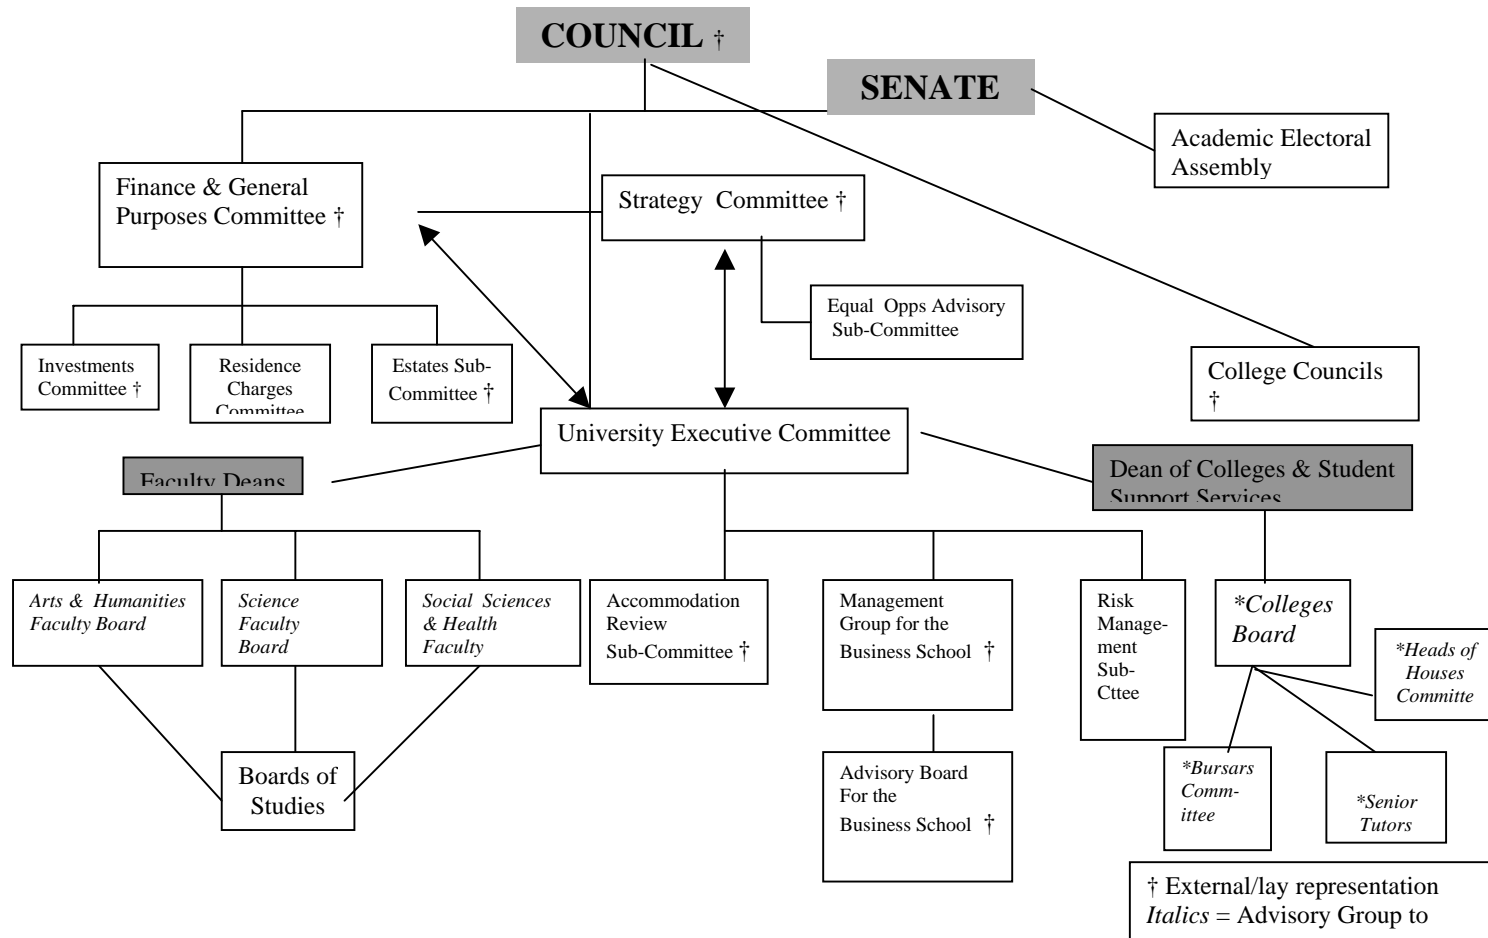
COUNCIL †

SENATE

Academic Electoral Assembly

Finance & General Purposes Committee †

Strategy Committee †

Equal Opps Advisory Sub-Committee

Investments Committee †

Residence Charges Committee

Estates Sub-Committee †

College Councils †

University Executive Committee

Faculty Deans

Dean of Colleges & Student Support Services

*Arts & Humanities Faculty Board*

*Science Faculty Board*

*Social Sciences & Health Faculty*

Accommodation Review Sub-Committee †

Management Group for the Business School †

Risk Management Sub-Cttee

*\*Colleges Board*

*\*Heads of Houses Committe*

Boards of Studies

Advisory Board For the Business School †

*\*Bursars Committee*

*\*Senior Tutors*

† External/lay representation
*Italics* = Advisory Group to